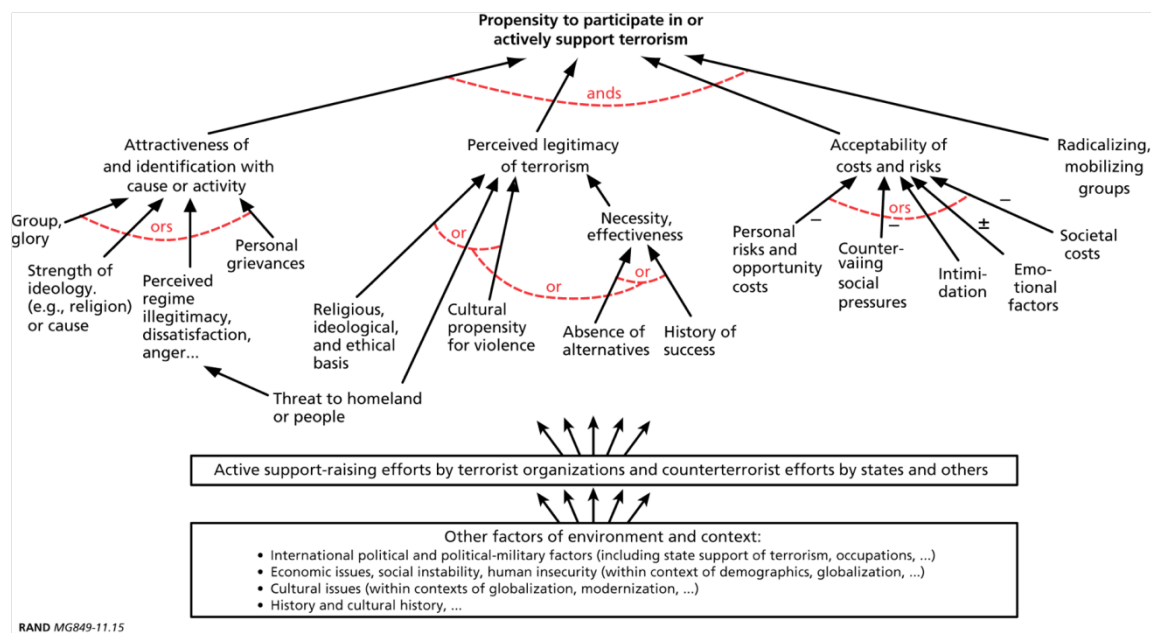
Propensity to participate in or actively support terrorism

ands

Attractiveness of and identification with cause or activity

Perceived legitimacy of terrorism

Acceptability of costs and risks

Radicalizing, mobilizing groups

Group, glory

ors

Personal grievances

Strength of ideology. (e.g., religion) or cause

Perceived regime illegitimacy, dissatisfaction, anger...

Necessity, effectiveness

or

or

or

Religious, ideological, and ethical basis

Cultural propensity for violence

Absence of alternatives

History of success

–

ors

–

±

–

Personal risks and opportunity costs

Counter-vaiing social pressures

Intimi-dation

Emo-tional factors

Societal costs

Threat to homeland or people

Active support-raising efforts by terrorist organizations and counterterrorist efforts by states and others

Other factors of environment and context:
• International political and political-military factors (including state support of terrorism, occupations, ...)
• Economic issues, social instability, human insecurity (within context of demographics, globalization, ...)
• Cultural issues (within contexts of globalization, modernization, ...)
• History and cultural history, ...

RAND MG849-11.15